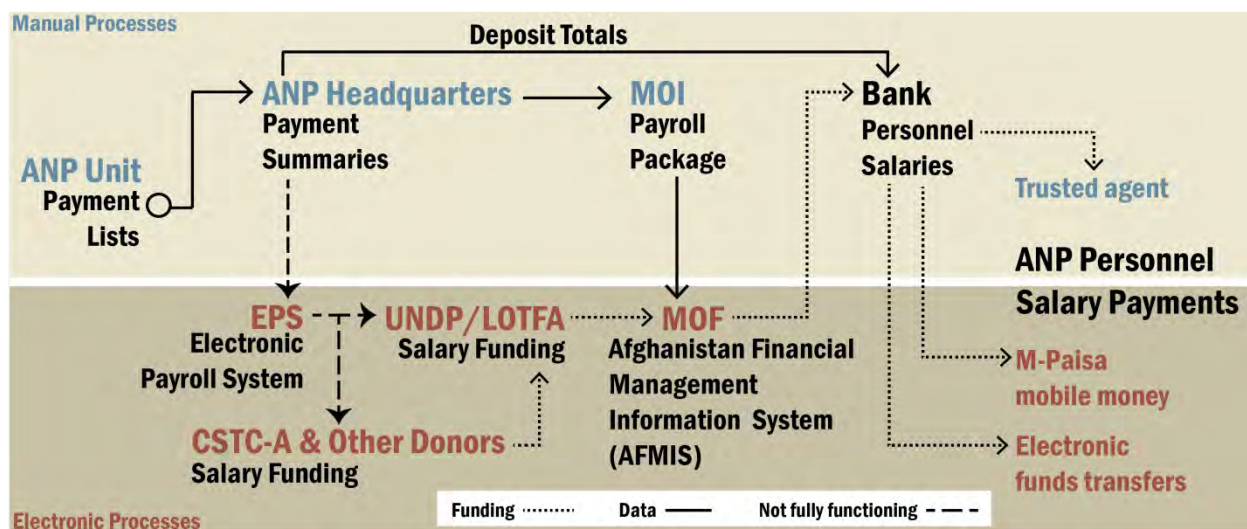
Manual Processes

Deposit Totals

ANP Headquarters
Payment Summaries

MOI
Payroll Package

Bank
Personnel Salaries

Trusted agent

ANP Unit
Payment Lists

ANP Personnel Salary Payments

EPS
Electronic Payroll System

UNDP/LOTFA
Salary Funding

MOF
Afghanistan Financial Management Information System (AFMIS)

M-Paisa mobile money

CSTC-A & Other Donors
Salary Funding

Electronic funds transfers

Funding
Data
Not fully functioning

Electronic Processes